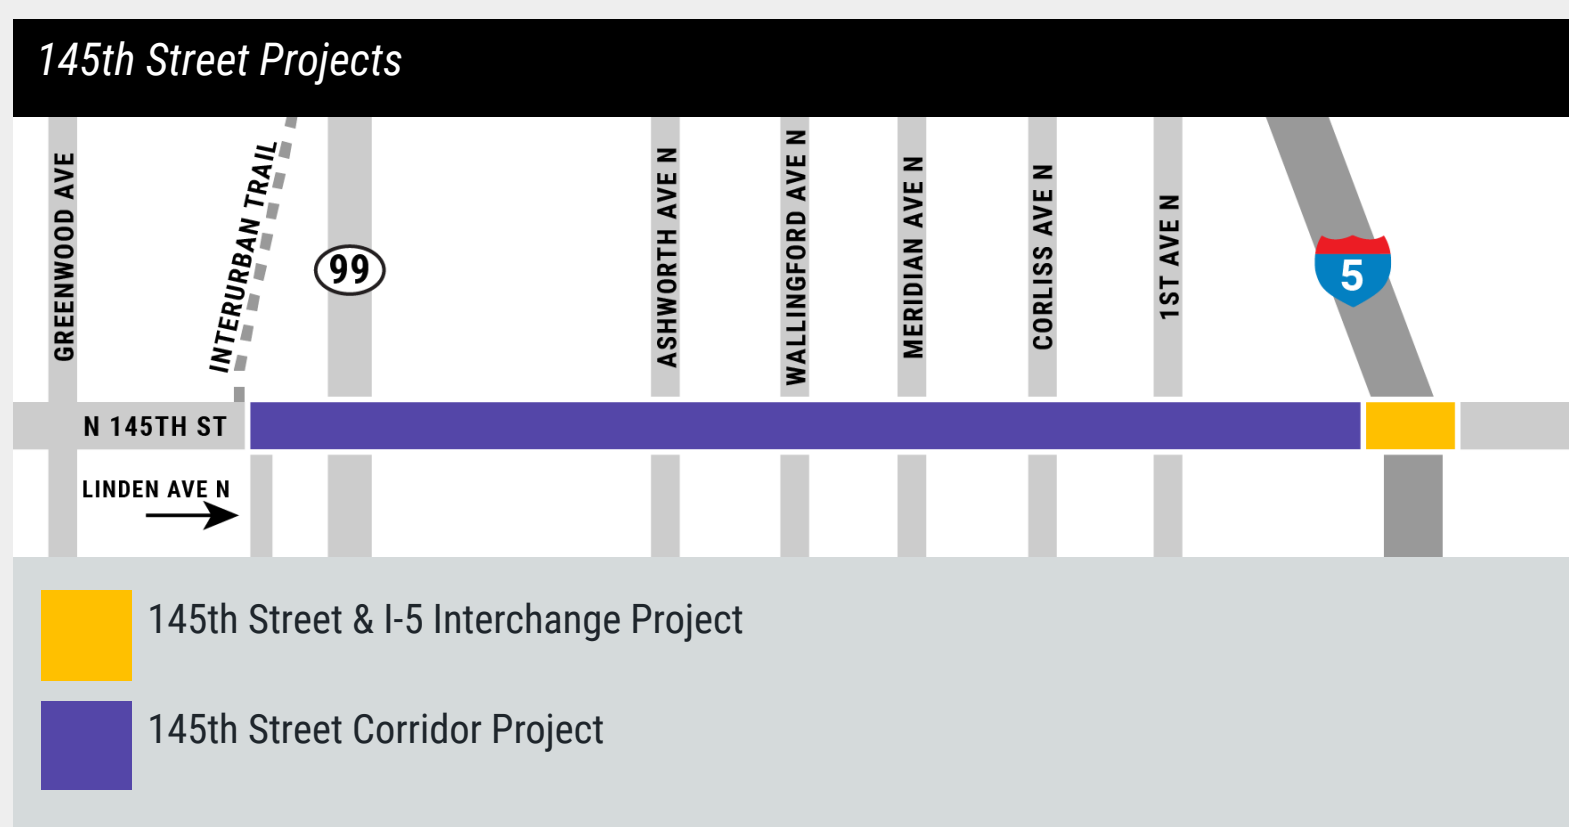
145th Street Projects

GREENWOOD AVE

INTERURBAN TRAIL

99

ASHWORTH AVE N

WALLINGFORD AVE N

MERIDIAN AVE N

CORLISS AVE N

1ST AVE N

5

N 145TH ST

LINDEN AVE N

145th Street & I-5 Interchange Project

145th Street Corridor Project